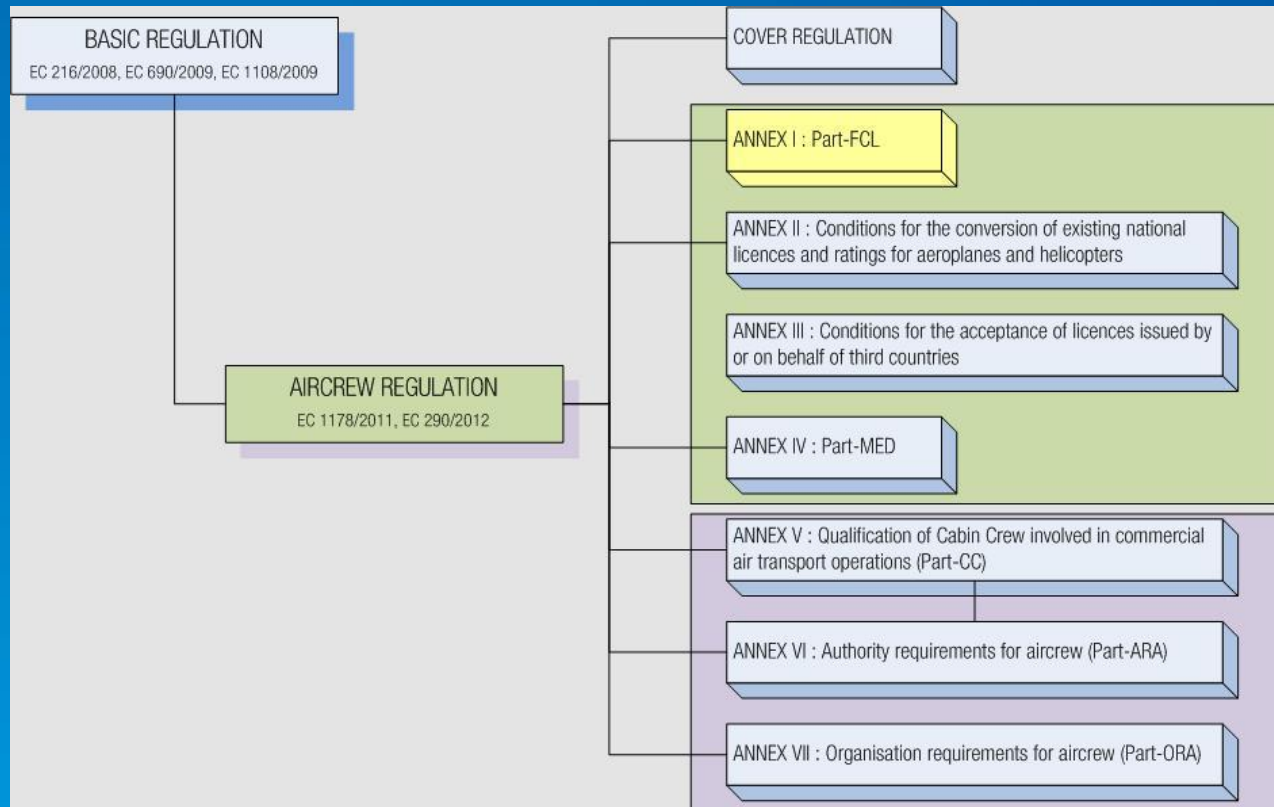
BASIC REGULATION
EC 216/2008, EC 690/2009, EC 1108/2009

AIRCREW REGULATION
EC 1178/2011, EC 290/2012

COVER REGULATION

ANNEX I : Part-FCL

ANNEX II : Conditions for the conversion of existing national licences and ratings for aeroplanes and helicopters

ANNEX III : Conditions for the acceptance of licences issued by or on behalf of third countries

ANNEX IV : Part-MED

ANNEX V : Qualification of Cabin Crew involved in commercial air transport operations (Part-CC)

ANNEX VI : Authority requirements for aircrew (Part-ARA)

ANNEX VII : Organisation requirements for aircrew (Part-ORA)